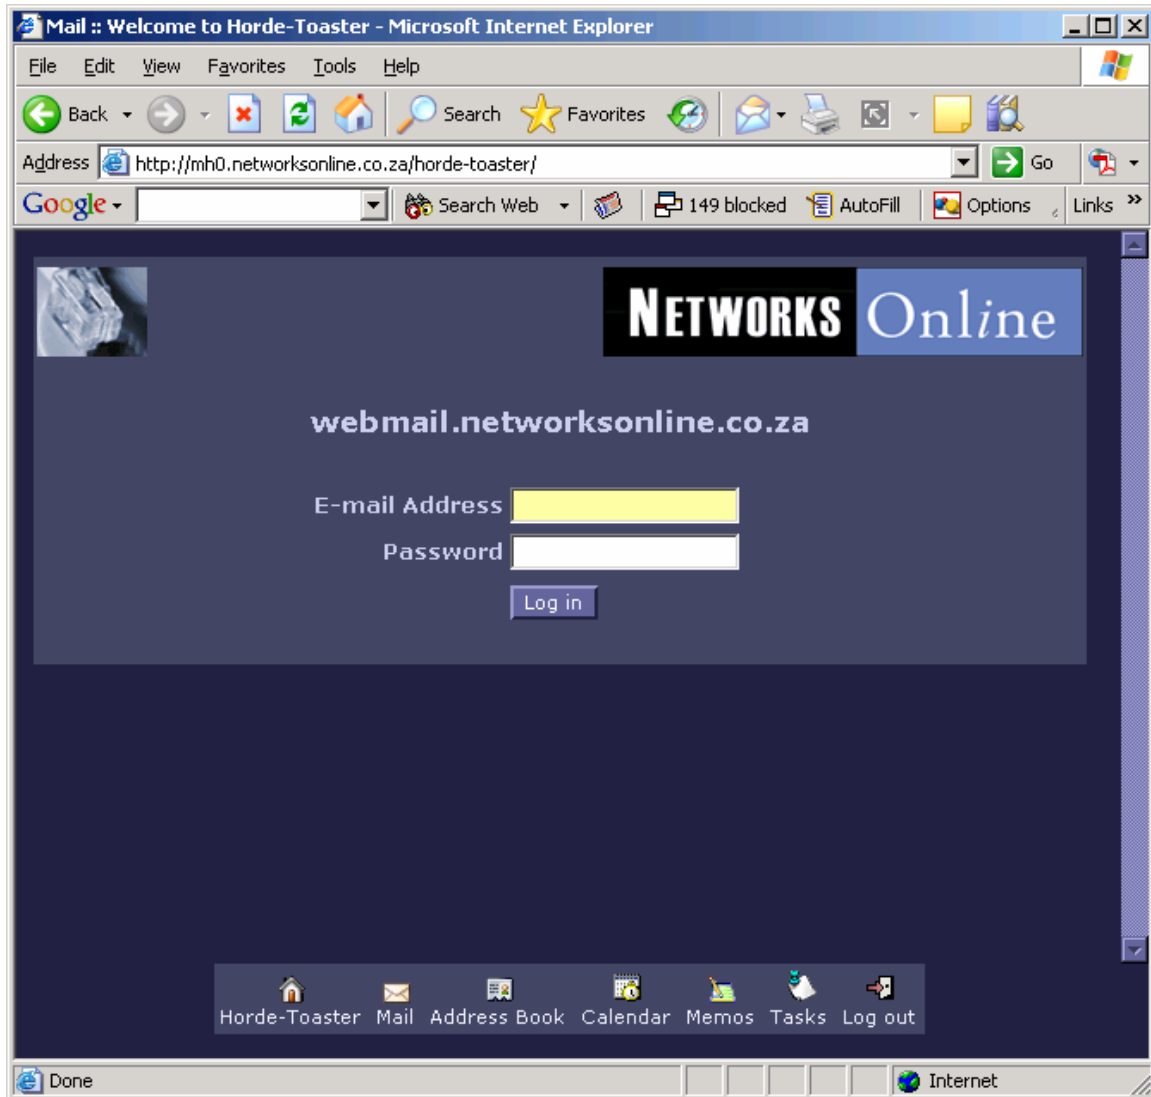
Mail :: Welcome to Horde-Toaster - Microsoft Internet Explorer

File Edit View Favorites Tools Help

Back Search Favorites

Address http://mh0.networksonline.co.za/horde-toaster/ Go

Google Search Web 149 blocked AutoFill Options Links »

NETWORKS Online

webmail.networksonline.co.za

E-mail Address

Password

Log in

Horde-Toaster Mail Address Book Calendar Memos Tasks Log out

Done Internet